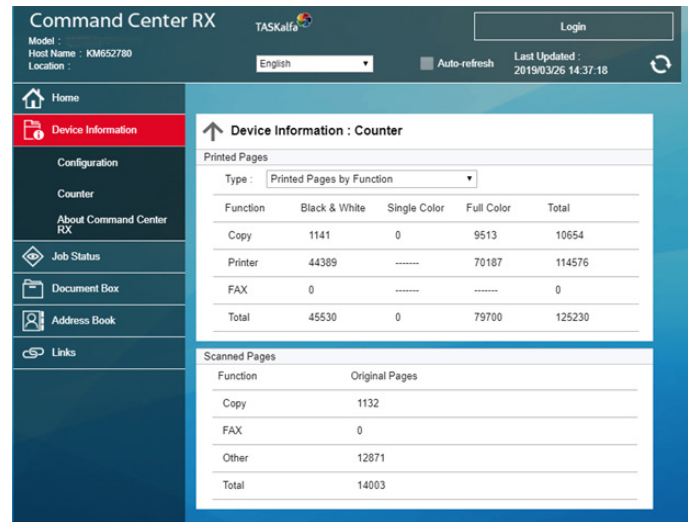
Command Center RX
Model :
Host Name : KM652780
Location :

TASKalfa

Login

English

Auto-refresh

Last Updated :
2019/03/26 14:37:18

Home
Device Information
Configuration
Counter
About Command Center RX
Job Status
Document Box
Address Book
Links

Device Information : Counter

Printed Pages

Type : Printed Pages by Function

| Function | Black & White | Single Color | Full Color | Total |
|---|---|---|---|---|
| Copy | 1141 | 0 | 9513 | 10654 |
| Printer | 44389 | ------- | 70187 | 114576 |
| FAX | 0 | ------- | ------- | 0 |
| Total | 45530 | 0 | 79700 | 125230 |

Scanned Pages

| Function | Original Pages |
|---|---|
| Copy | 1132 |
| FAX | 0 |
| Other | 12871 |
| Total | 14003 |